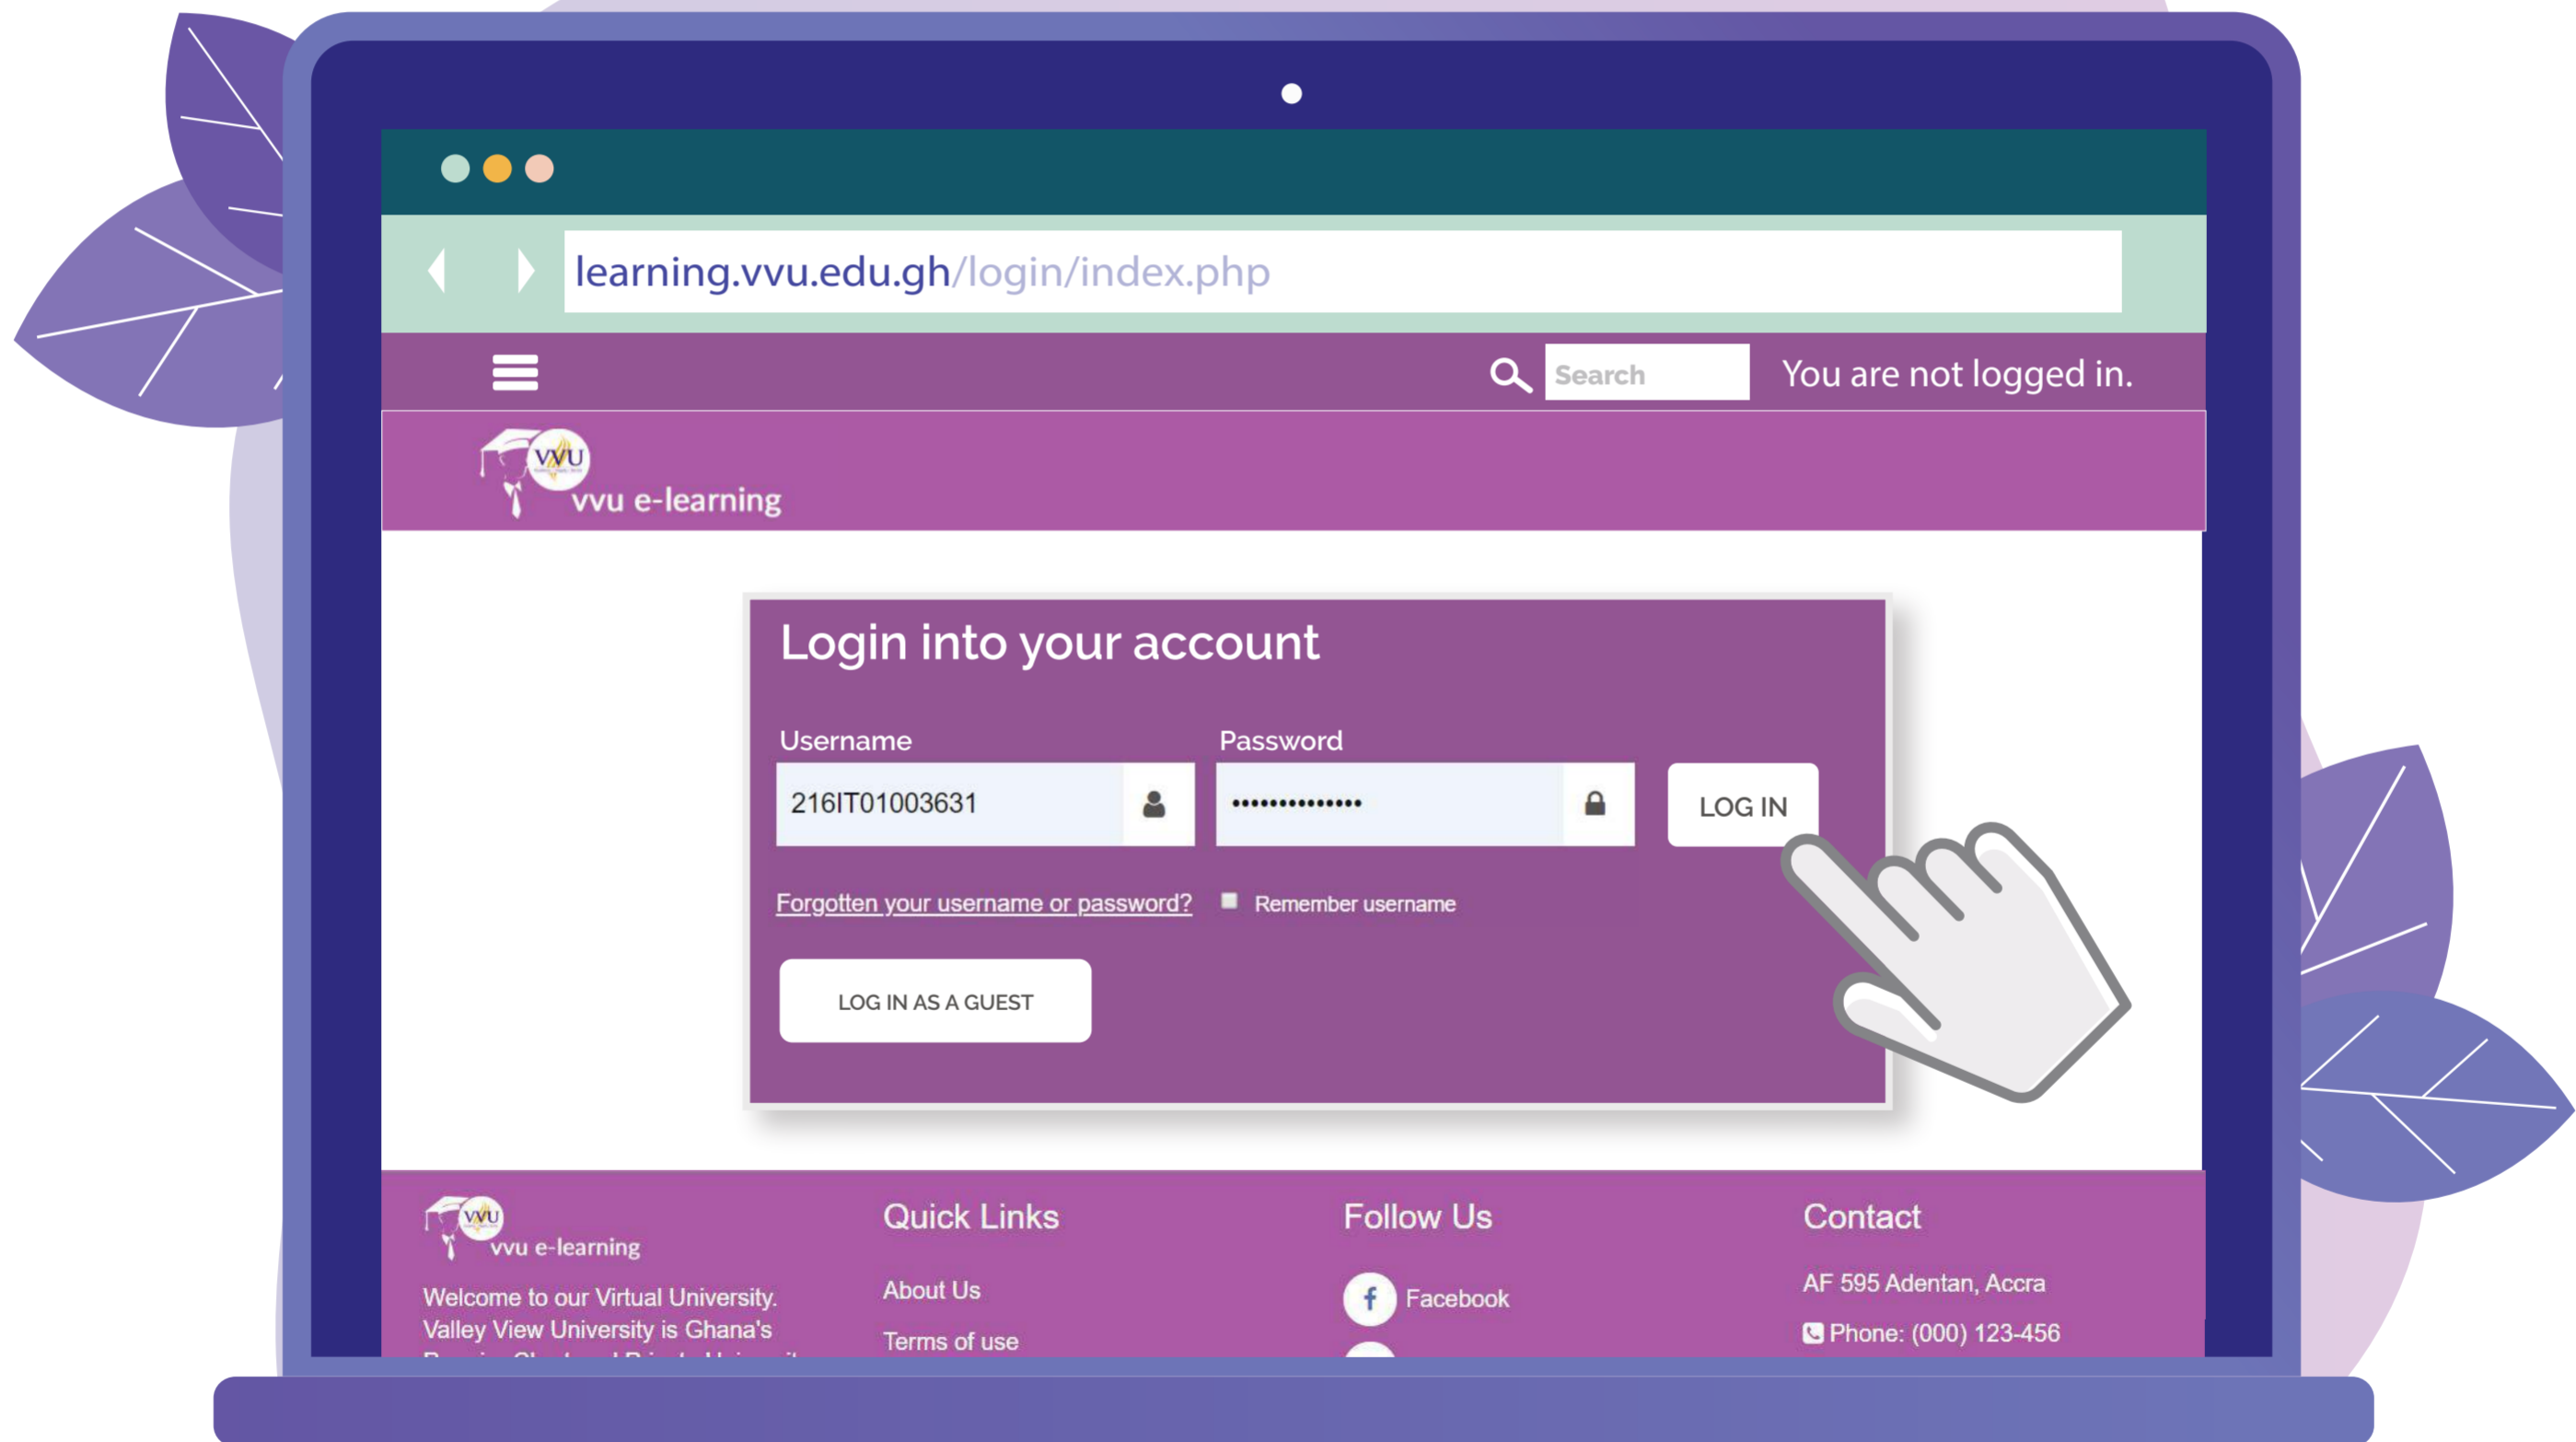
learning.vvu.edu.gh/login/index.php

Search

You are not logged in.

VVU
vvu e-learning

Login into your account

Username

216IT01003631

Password

•••••••••••••••

LOG IN

Forgotten your username or password?

Remember username

LOG IN AS A GUEST

VVU
vvu e-learning

Welcome to our Virtual University. Valley View University is Ghana's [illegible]

Quick Links

About Us

Terms of use

Follow Us

Facebook

Contact

AF 595 Adentan, Accra

Phone: (000) 123-456